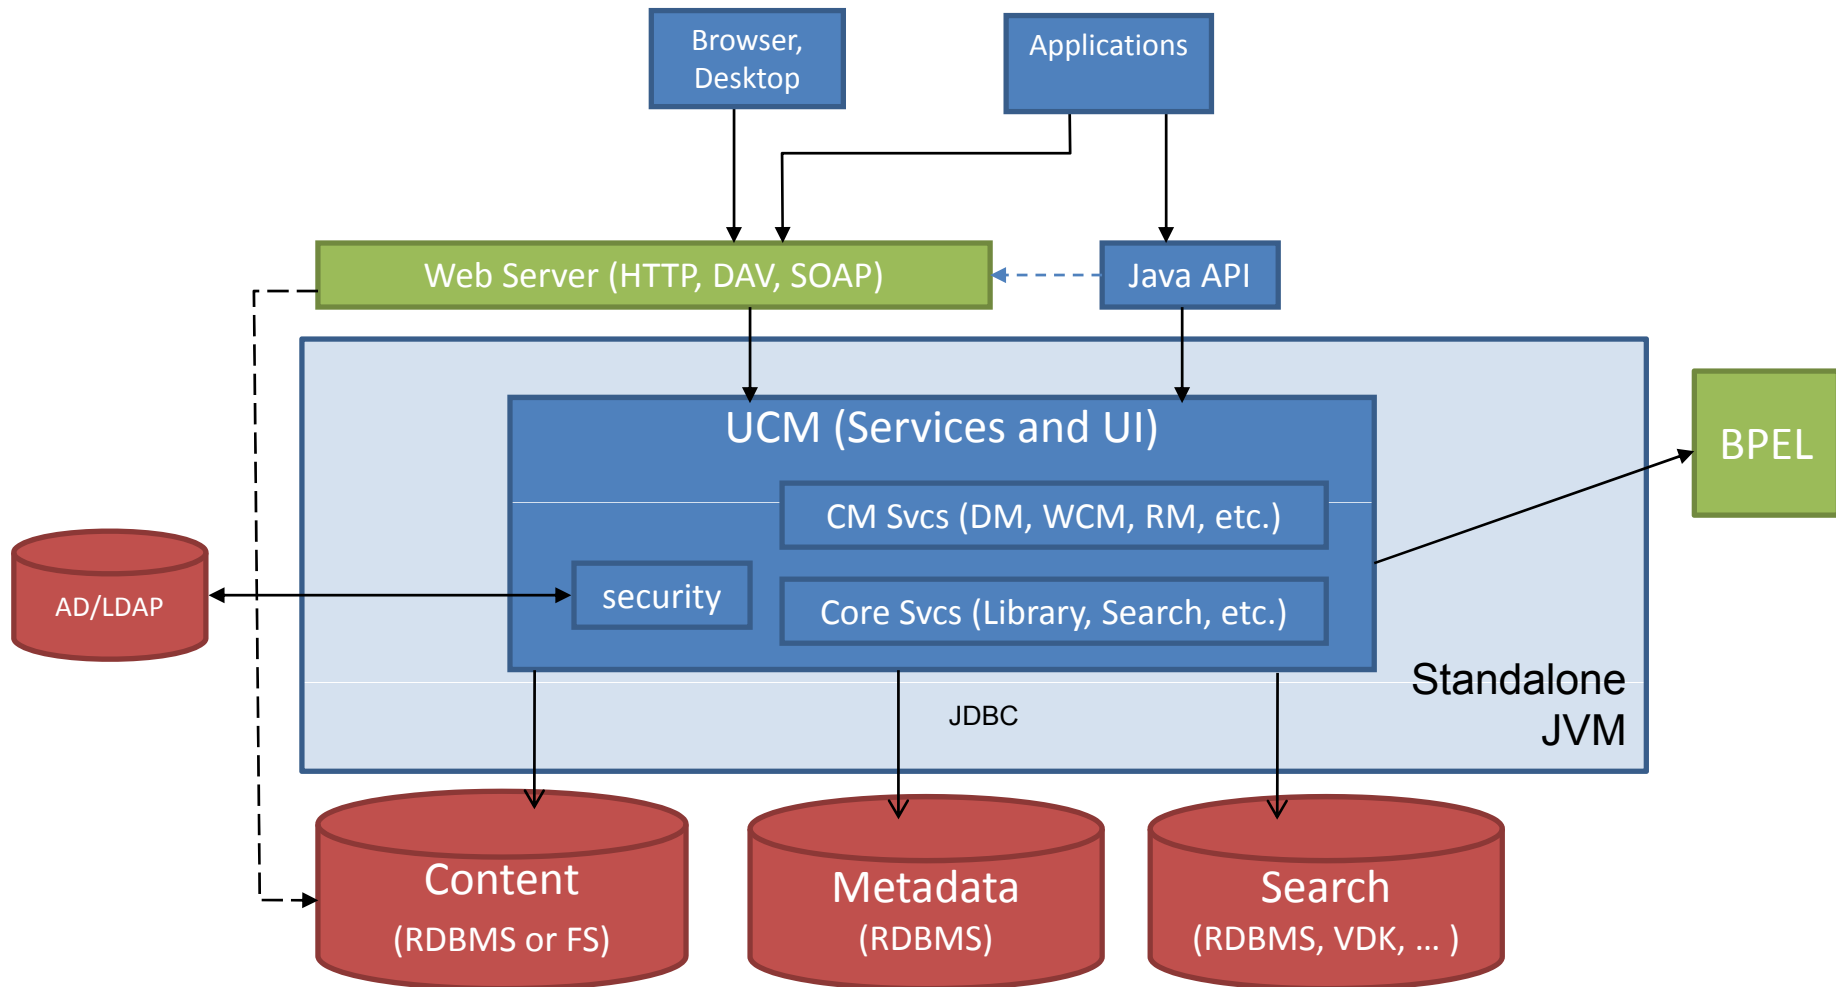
Browser, Desktop

Applications

Web Server (HTTP, DAV, SOAP)

Java API

UCM (Services and UI)

CM Svcs (DM, WCM, RM, etc.)

security

Core Svcs (Library, Search, etc.)

BPEL

AD/LDAP

Standalone JVM

JDBC

Content
(RDBMS or FS)

Metadata
(RDBMS)

Search
(RDBMS, VDK, … )